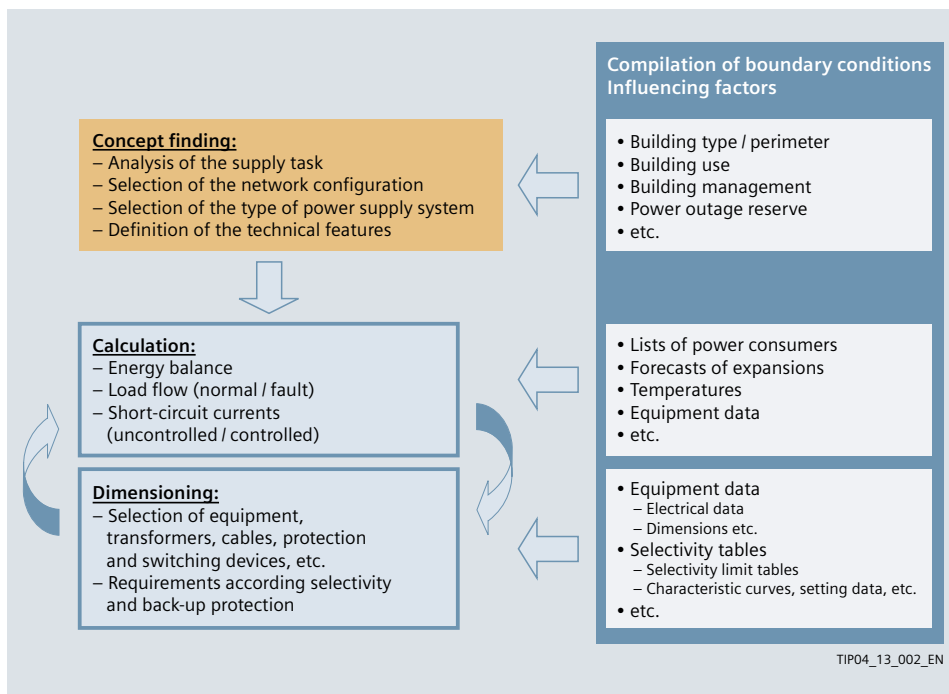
Concept finding:
– Analysis of the supply task
– Selection of the network configuration
– Selection of the type of power supply system
– Definition of the technical features

Calculation:
– Energy balance
– Load flow (normal / fault)
– Short-circuit currents (uncontrolled / controlled)

Dimensioning:
– Selection of equipment, transformers, cables, protection and switching devices, etc.
– Requirements according selectivity and back-up protection

Compilation of boundary conditions
Influencing factors

• Building type / perimeter
• Building use
• Building management
• Power outage reserve
• etc.

• Lists of power consumers
• Forecasts of expansions
• Temperatures
• Equipment data
• etc.

• Equipment data
– Electrical data
– Dimensions etc.
• Selectivity tables
– Selectivity limit tables
– Characteristic curves, setting data, etc.
• etc.

TIP04_13_002_EN